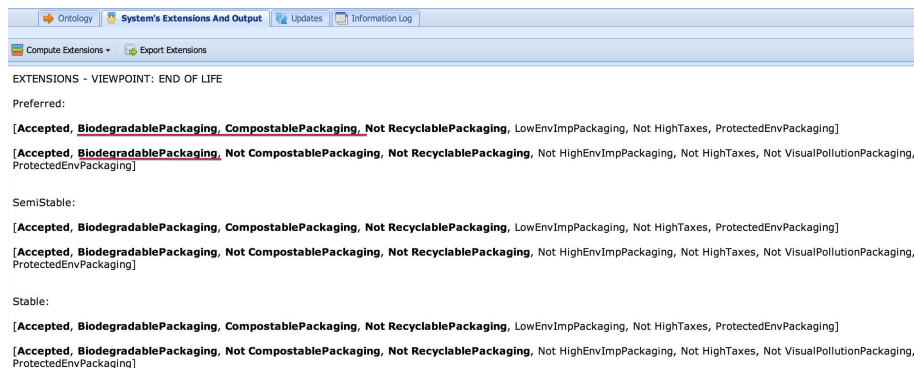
Ontology System's Extensions And Output Updates Information Log

Compute Extensions Export Extensions

EXTENSIONS - VIEWPOINT: END OF LIFE

Preferred:

[**Accepted**, **BiodegradablePackaging**, **CompostablePackaging**, **Not RecyclablePackaging**, LowEnvImpPackaging, Not HighTaxes, ProtectedEnvPackaging]

[**Accepted**, **BiodegradablePackaging**, **Not CompostablePackaging**, **Not RecyclablePackaging**, Not HighEnvImpPackaging, Not HighTaxes, Not VisualPollutionPackaging, ProtectedEnvPackaging]

SemiStable:

[**Accepted**, **BiodegradablePackaging**, **CompostablePackaging**, **Not RecyclablePackaging**, LowEnvImpPackaging, Not HighTaxes, ProtectedEnvPackaging]

[**Accepted**, **BiodegradablePackaging**, **Not CompostablePackaging**, **Not RecyclablePackaging**, Not HighEnvImpPackaging, Not HighTaxes, Not VisualPollutionPackaging, ProtectedEnvPackaging]

Stable:

[**Accepted**, **BiodegradablePackaging**, **CompostablePackaging**, **Not RecyclablePackaging**, LowEnvImpPackaging, Not HighTaxes, ProtectedEnvPackaging]

[**Accepted**, **BiodegradablePackaging**, **Not CompostablePackaging**, **Not RecyclablePackaging**, Not HighEnvImpPackaging, Not HighTaxes, Not VisualPollutionPackaging, ProtectedEnvPackaging]